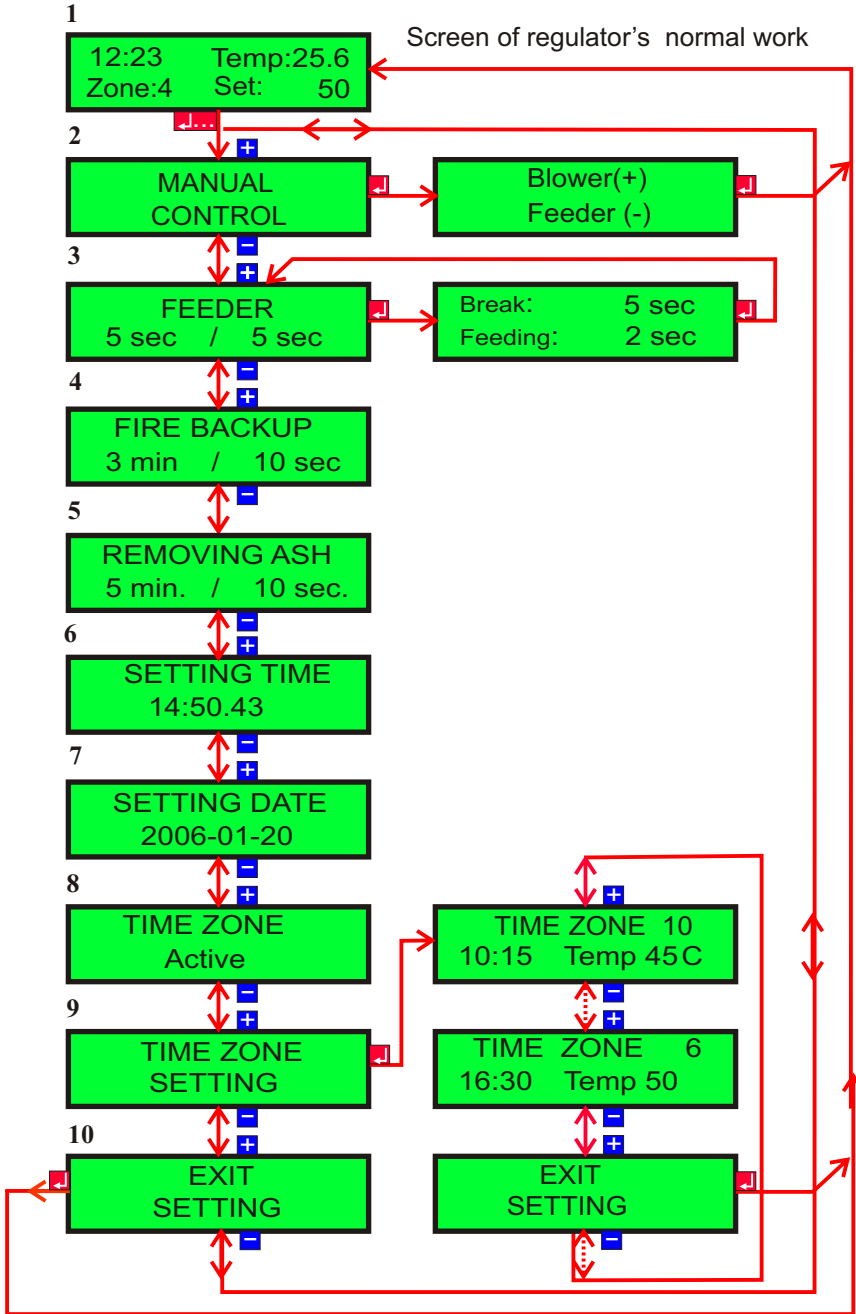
1

Screen of regulator's normal work

12:23 Temp:25.6
Zone:4 Set: 50

2

MANUAL CONTROL

Blower(+)
Feeder (-)

3

FEEDER
5 sec / 5 sec

Break: 5 sec
Feeding: 2 sec

4

FIRE BACKUP
3 min / 10 sec

5

REMOVING ASH
5 min. / 10 sec.

6

SETTING TIME
14:50.43

7

SETTING DATE
2006-01-20

8

TIME ZONE
Active

TIME ZONE 10
10:15 Temp 45C

9

TIME ZONE SETTING

TIME ZONE 6
16:30 Temp 50

10

EXIT SETTING

EXIT SETTING